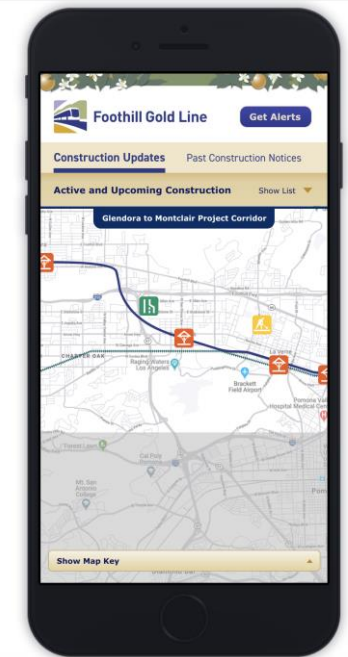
Foothill Gold Line

Get Alerts

Construction Updates

Past Construction Notices

Active and Upcoming Construction

Show List

Glendora to Montclair Project Corridor

Raging Waters Los Angeles

Brackett Field Airport

La Verne

Pomona Valley Hospital Medical Center

Cal Poly Pomona

Mt. San Antonio College

Show Map Key